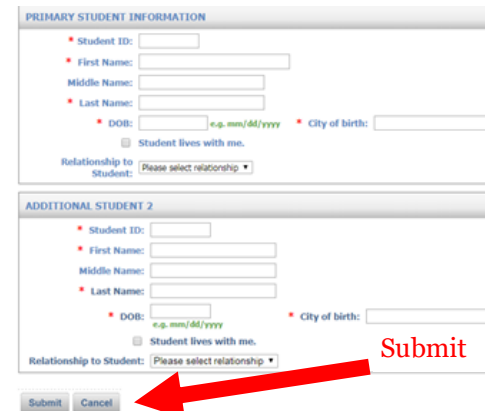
PRIMARY STUDENT INFORMATION

* Student ID:
* First Name:
Middle Name:
* Last Name:
* DOB: e.g. mm/dd/yyyy * City of birth:
Student lives with me.
Relationship to Student: Please select relationship ▾

ADDITIONAL STUDENT 2

* Student ID:
* First Name:
Middle Name:
* Last Name:
* DOB: e.g. mm/dd/yyyy * City of birth:
Student lives with me.
Relationship to Student: Please select relationship ▾

Submit

Submit Cancel